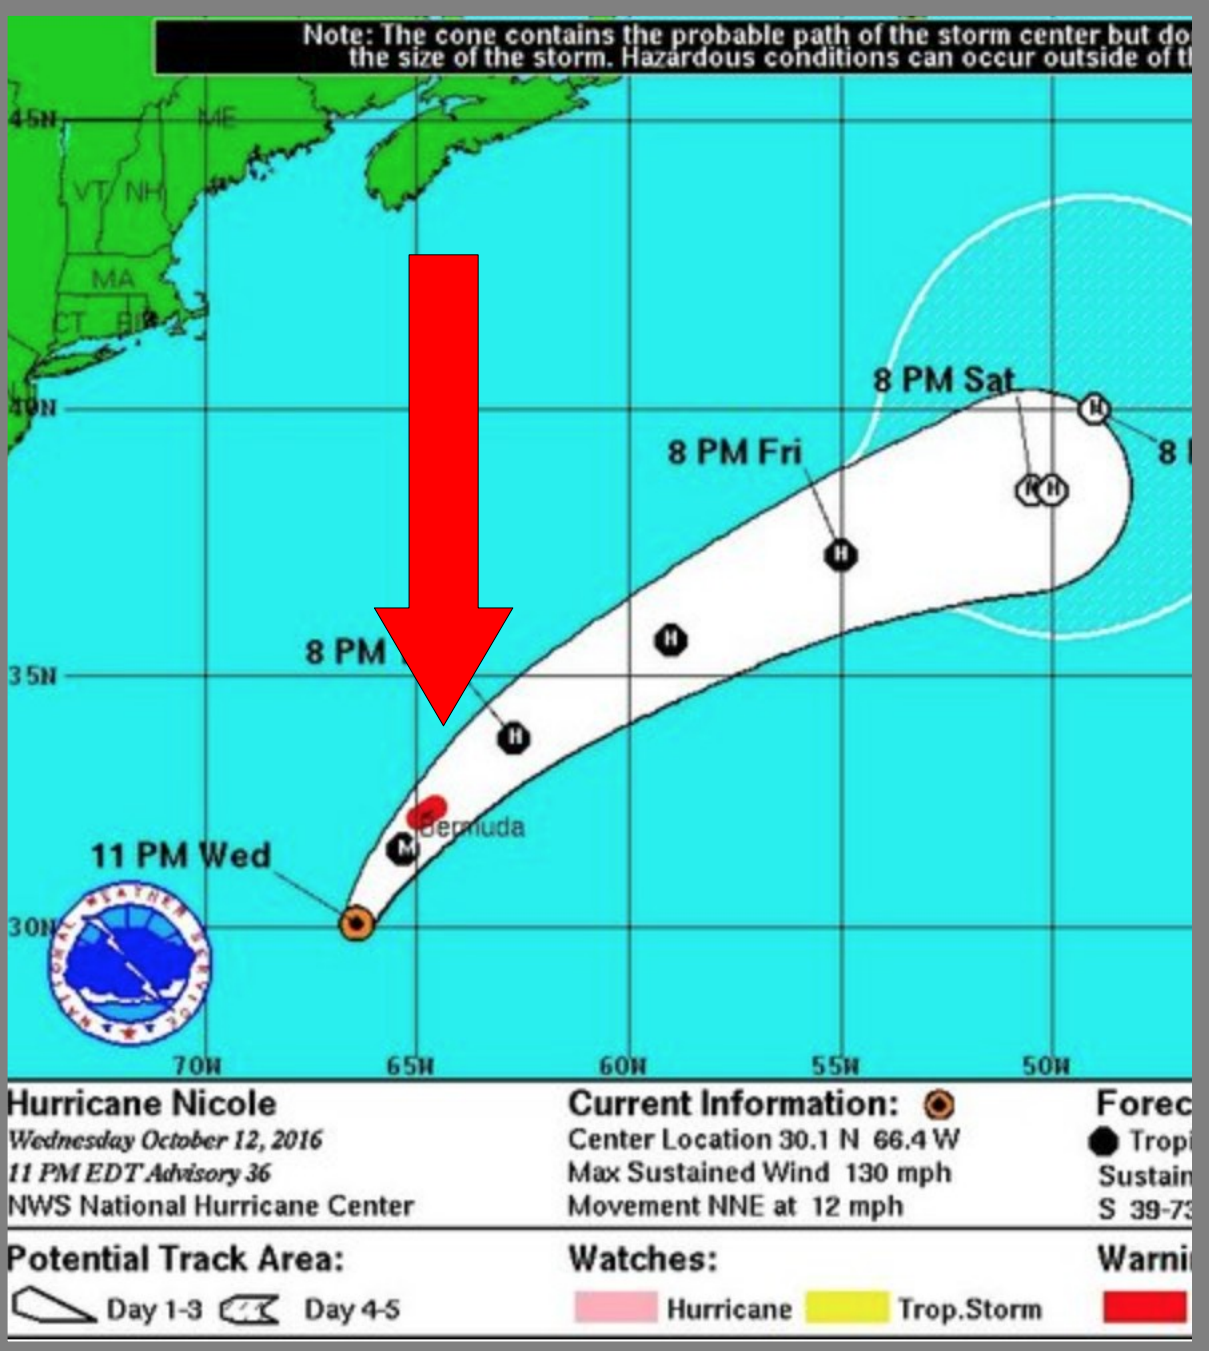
Note: The cone contains the probable path of the storm center but do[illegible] the size of the storm. Hazardous conditions can occur outside of t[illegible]

45N
ME
VT NH
MA
CT RI
40N
35N
30N
8 PM Sat
8 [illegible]
8 PM Fri
8 PM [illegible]
11 PM Wed
Bermuda
H
H
H
H
H
H
H
M
70W
65W
60W
55W
50W

Hurricane Nicole
Wednesday October 12, 2016
11 PM EDT Advisory 36
NWS National Hurricane Center

Current Information:
Center Location 30.1 N 66.4 W
Max Sustained Wind 130 mph
Movement NNE at 12 mph

Forec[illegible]
Tropi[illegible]
Sustain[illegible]
S 39-7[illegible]

Potential Track Area:
Day 1-3 Day 4-5

Watches:
Hurricane Trop.Storm

Warni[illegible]